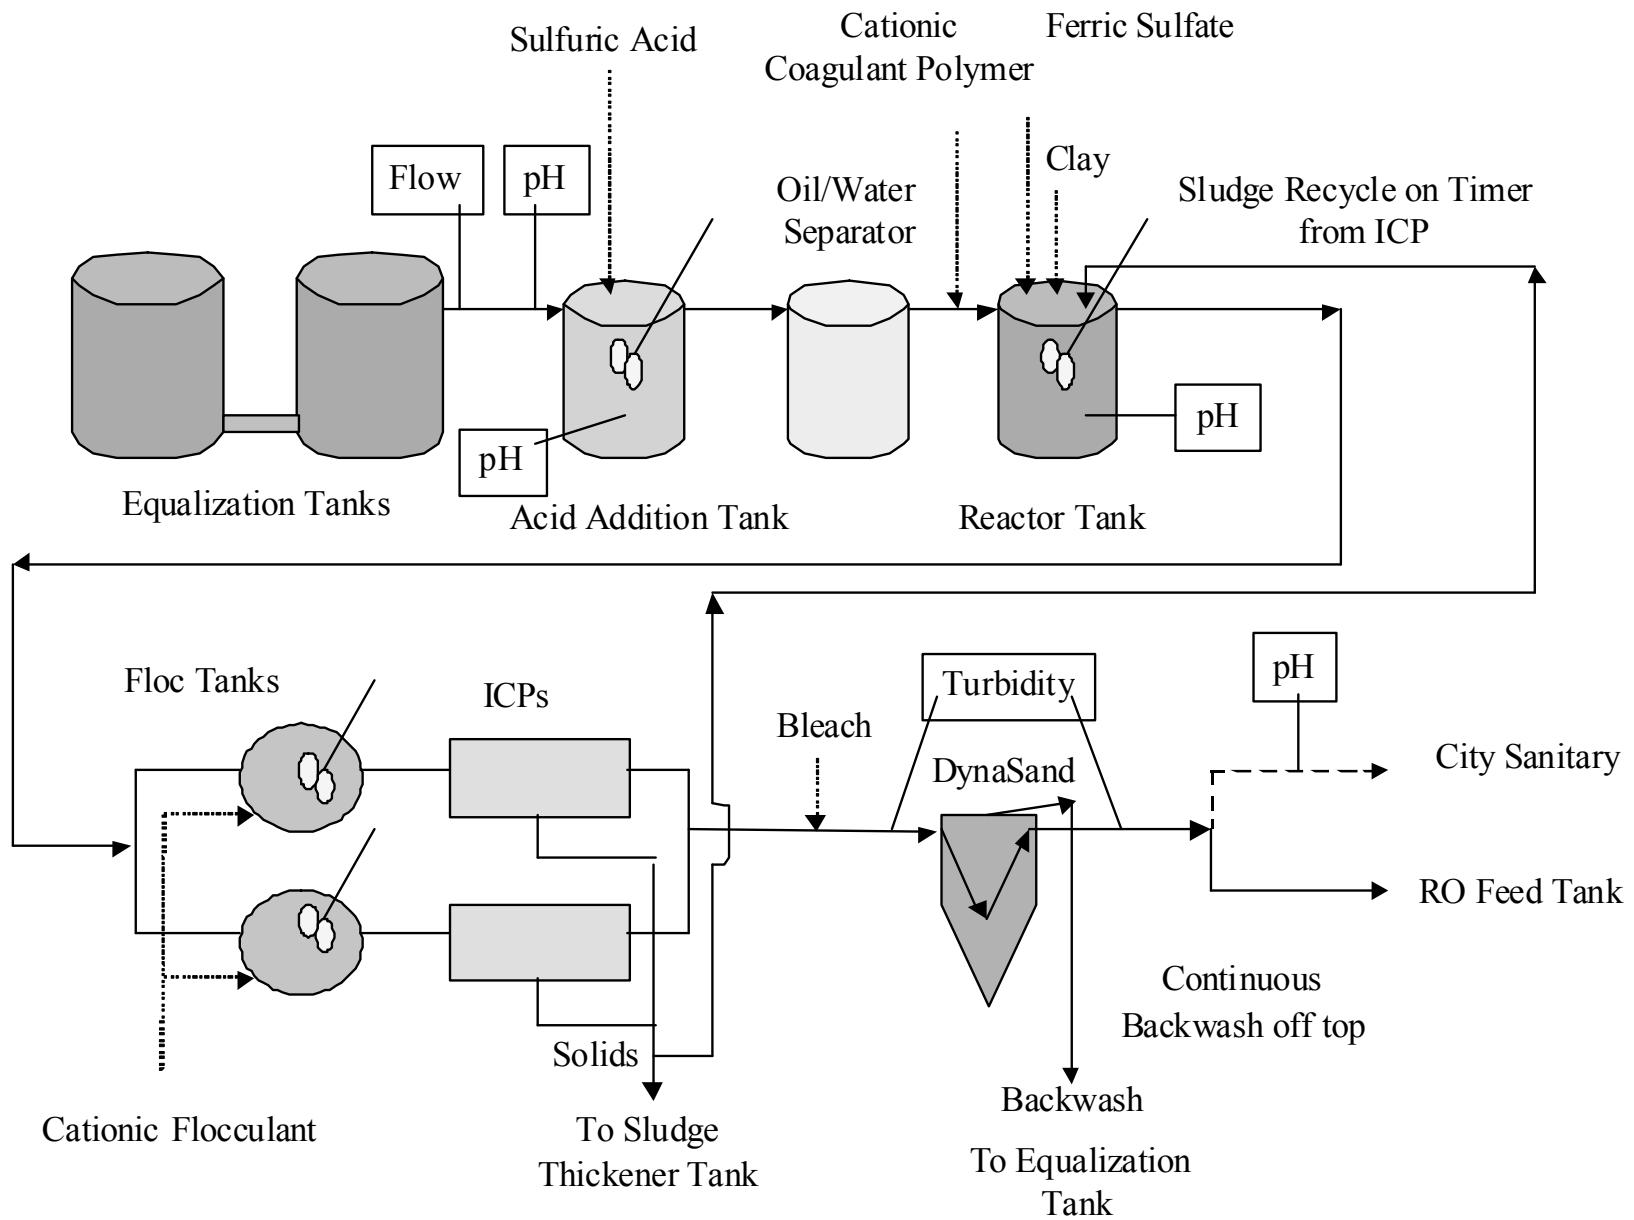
Sulfuric Acid

Cationic Coagulant Polymer

Ferric Sulfate

Flow

pH

Oil/Water Separator

Clay

Sludge Recycle on Timer from ICP

pH

pH

Equalization Tanks

Acid Addition Tank

Reactor Tank

Floc Tanks

ICPs

Turbidity

pH

Bleach

DynaSand

City Sanitary

RO Feed Tank

Continuous Backwash off top

Solids

Cationic Flocculant

To Sludge Thickener Tank

Backwash

To Equalization Tank